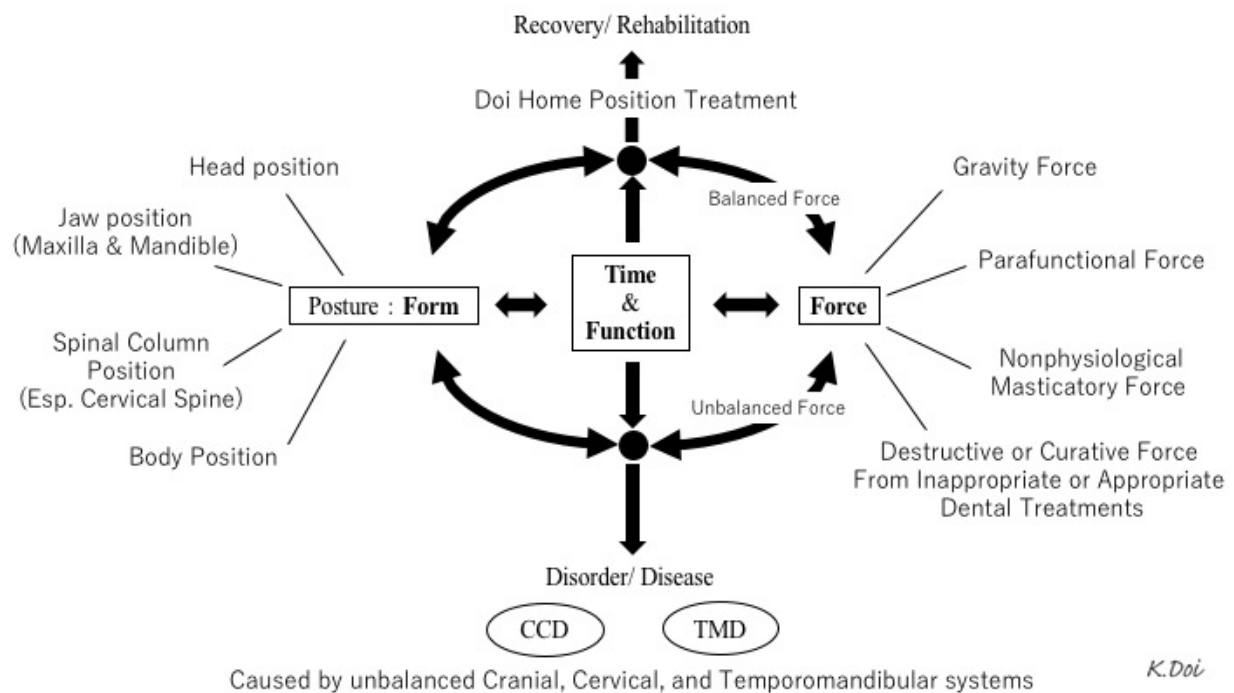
Recovery/ Rehabilitation

Doi Home Position Treatment

Head position

Jaw position (Maxilla & Mandible)

Spinal Column Position (Esp. Cervical Spine)

Body Position

Balanced Force

Posture : Form

Time & Function

Force

Gravity Force

Parafunctional Force

Nonphysiological Masticatory Force

Destructive or Curative Force From Inappropriate or Appropriate Dental Treatments

Unbalanced Force

Disorder/ Disease

CCD

TMD

Caused by unbalanced Cranial, Cervical, and Temporomandibular systems

K.Doi